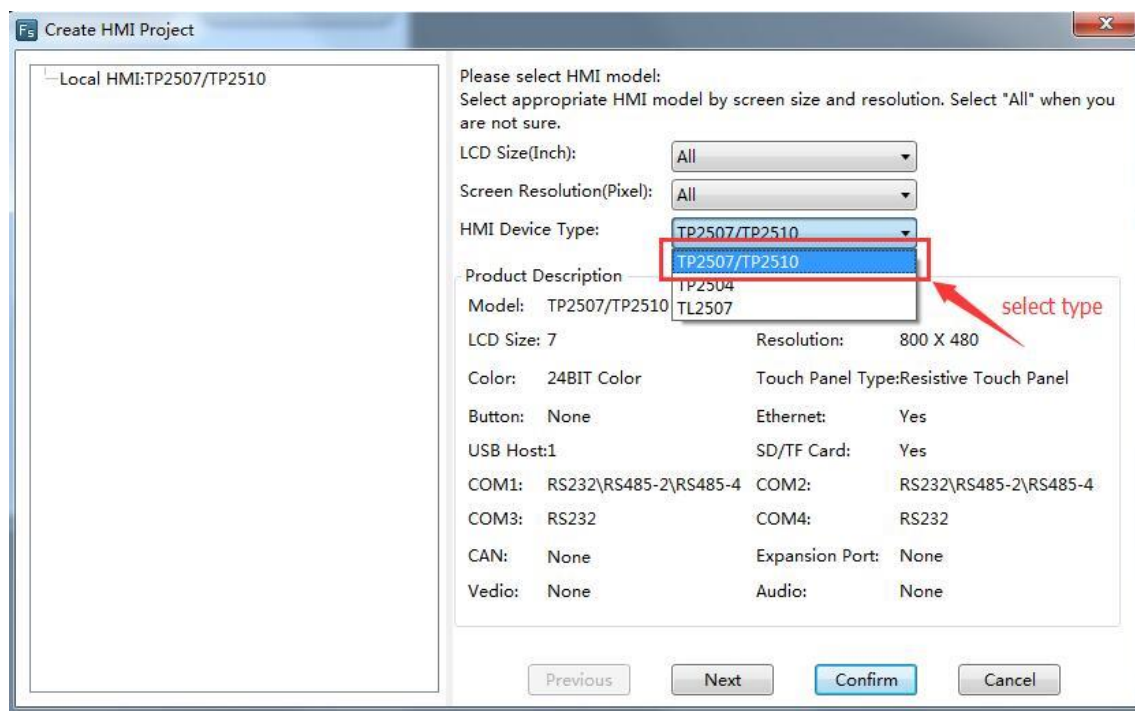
Fs Create HMI Project

Local HMI:TP2507/TP2510

Please select HMI model:
Select appropriate HMI model by screen size and resolution. Select "All" when you are not sure.

LCD Size(Inch): All
Screen Resolution(Pixel): All
HMI Device Type: TP2507/TP2510

TP2507/TP2510
TP2504
TL2507

select type

Product Description

| | | | |
|---|---|---|---|
| Model: | TP2507/TP2510 | | |
| LCD Size: 7 | | Resolution: | 800 X 480 |
| Color: | 24BIT Color | Touch Panel Type:Resistive Touch Panel | |
| Button: | None | Ethernet: | Yes |
| USB Host:1 | | SD/TF Card: | Yes |
| COM1: | RS232\RS485-2\RS485-4 | COM2: | RS232\RS485-2\RS485-4 |
| COM3: | RS232 | COM4: | RS232 |
| CAN: | None | Expansion Port: | None |
| Vedio: | None | Audio: | None |

Previous Next Confirm Cancel